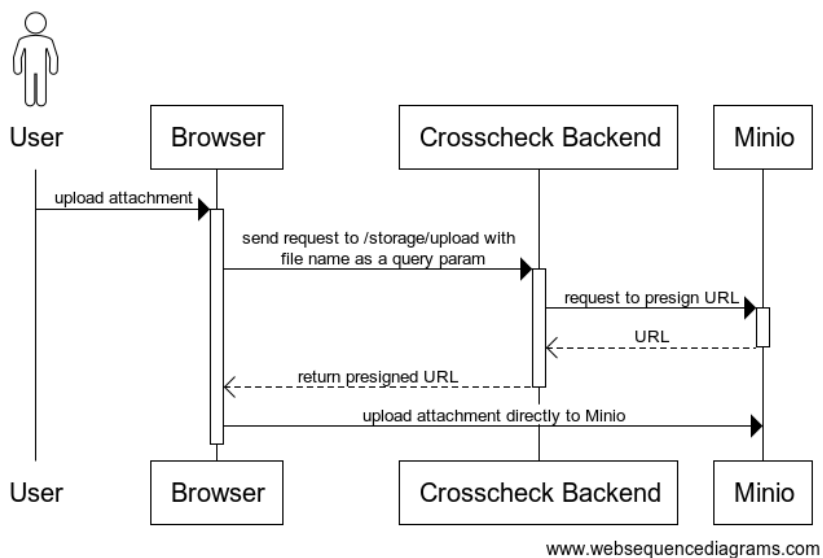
User

Browser

Crosscheck Backend

Minio

upload attachment

send request to /storage/upload with file name as a query param

request to presign URL

URL

return presigned URL

upload attachment directly to Minio

User

Browser

Crosscheck Backend

Minio

www.websequencediagrams.com